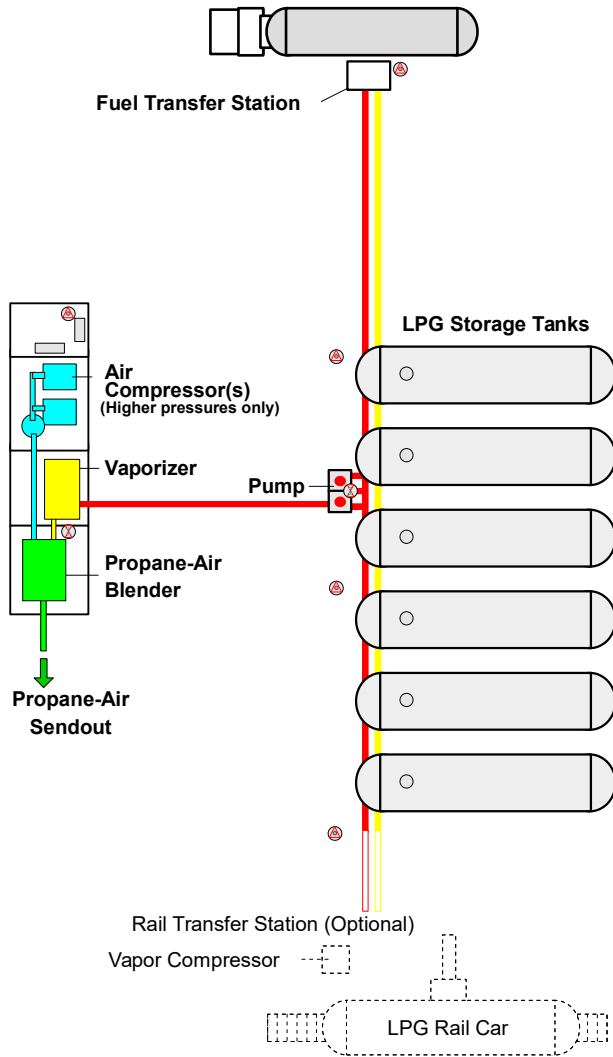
Fuel Transfer Station

LPG Storage Tanks

Air Compressor(s)
(Higher pressures only)

Vaporizer

Pump

Propane-Air Blender

Propane-Air Sendout

Rail Transfer Station (Optional)

Vapor Compressor

LPG Rail Car